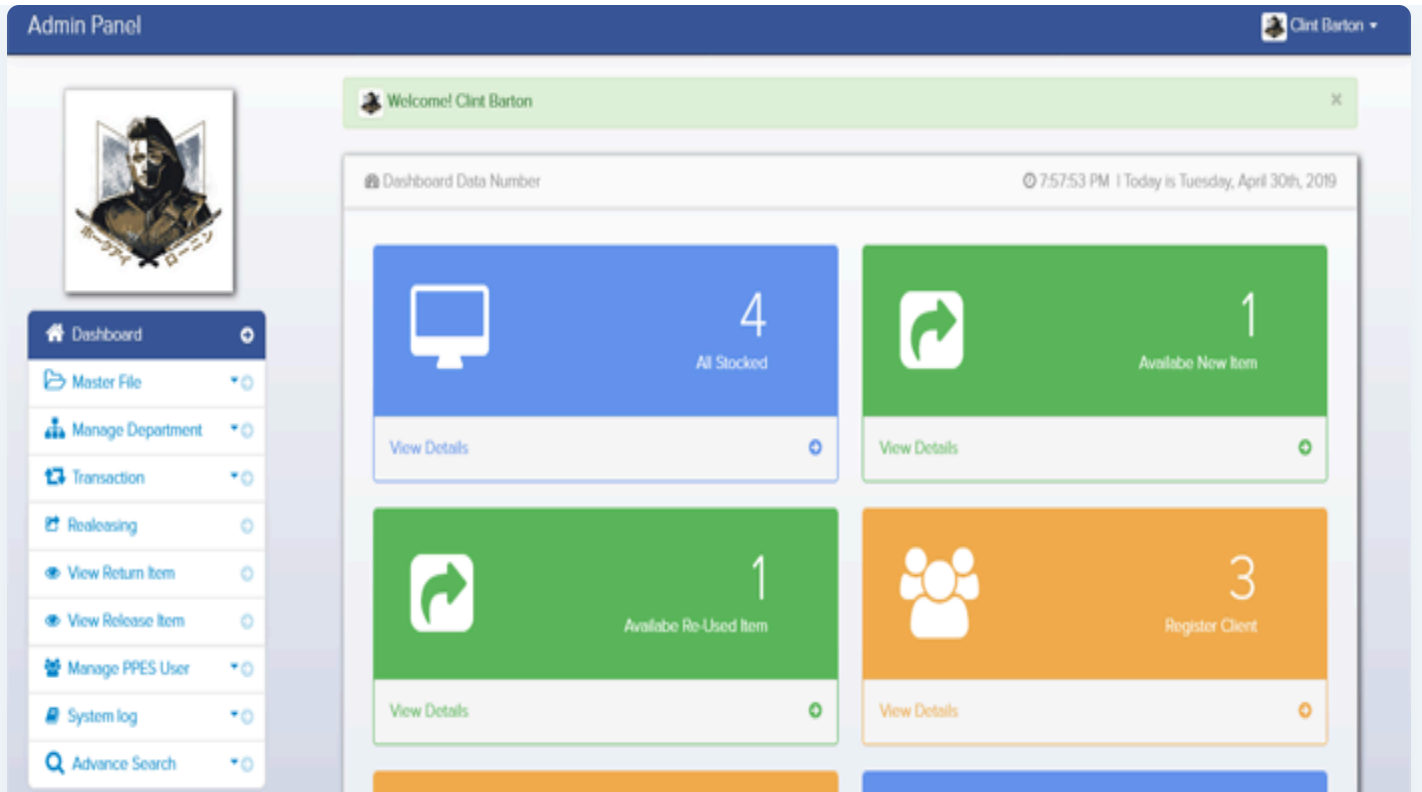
Admin Panel

Clint Barton

Dashboard

Master File

Manage Department

Transaction

Realeasing

View Return Item

View Release Item

Manage PPES User

System log

Advance Search

Welcome! Clint Barton

×

Dashboard Data Number

7:57:53 PM | Today is Tuesday, April 30th, 2019

4

All Stocked

View Details

1

Availabe New Item

View Details

1

Availabe Re-Used Item

View Details

3

Register Client

View Details